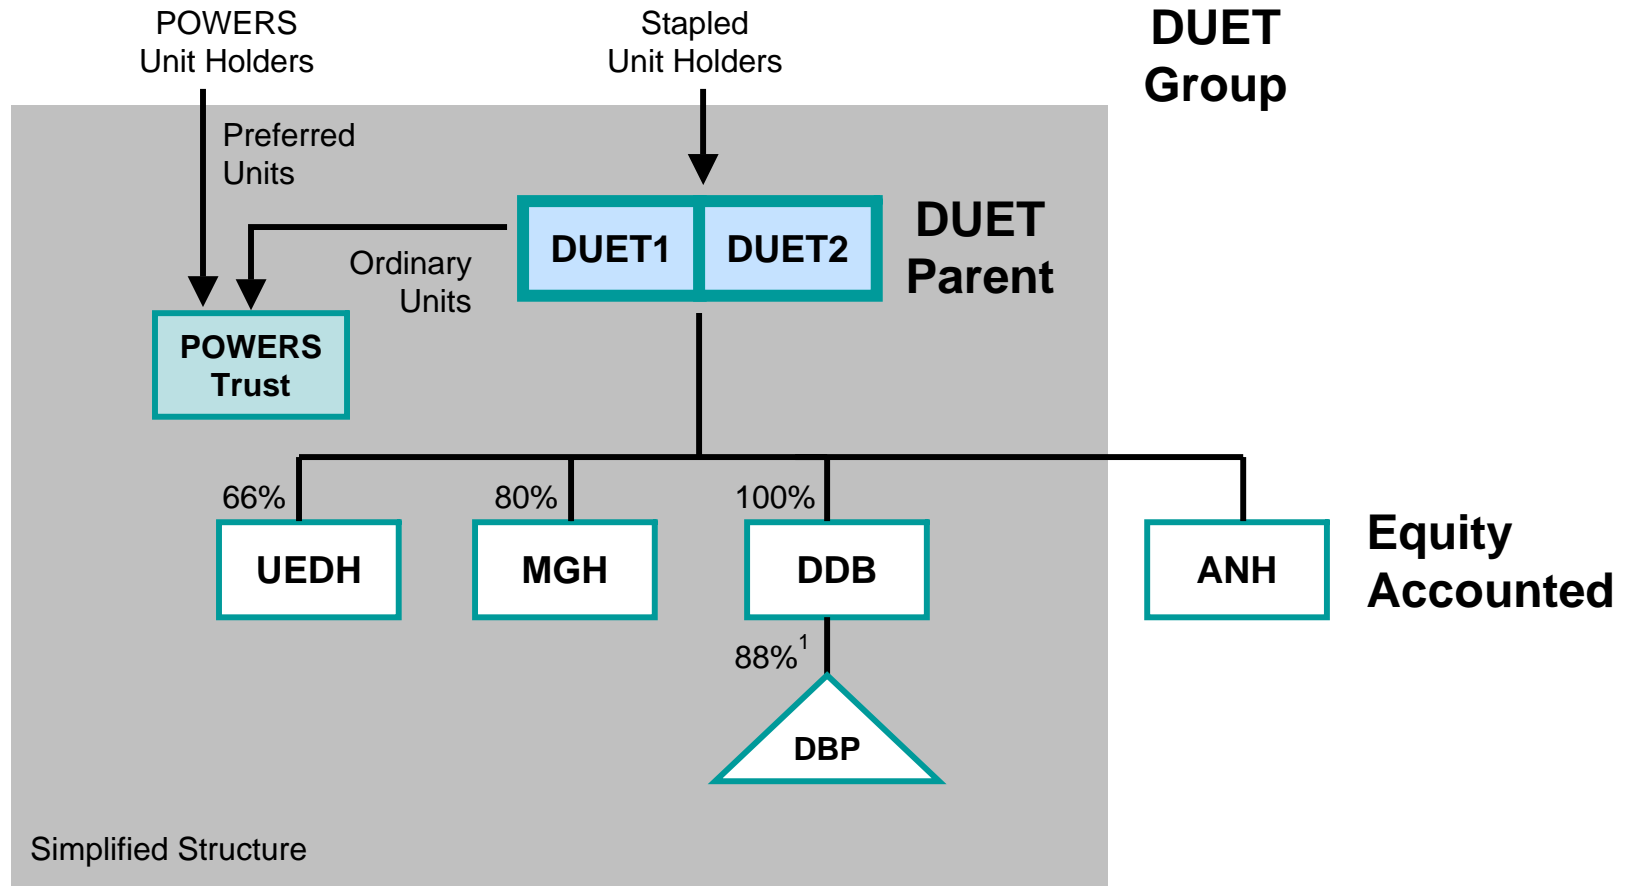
POWERS Unit Holders

Stapled Unit Holders

DUET Group

Preferred Units

DUET1

DUET2

DUET Parent

Ordinary Units

POWERS Trust

66%

80%

100%

UEDH

MGH

DDB

ANH

Equity Accounted

$88\%^1$

DBP

Simplified Structure